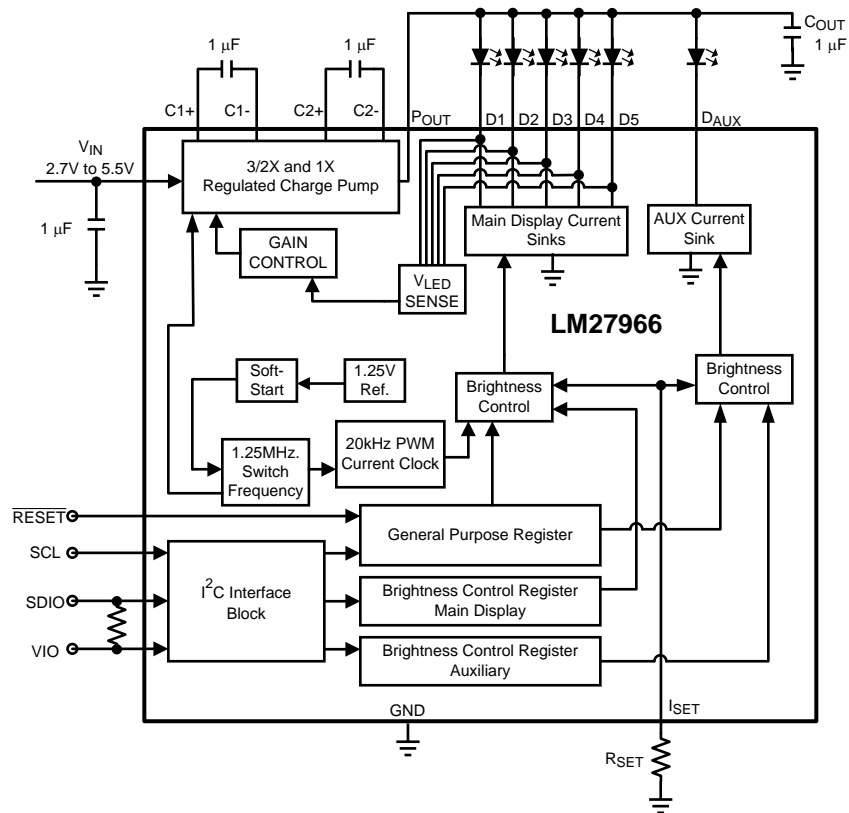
1 µF

1 µF

$C_{OUT}$
1 µF

C1+ C1- C2+ C2- $P_{OUT}$ D1 D2 D3 D4 D5 $D_{AUX}$

$V_{IN}$
2.7V to 5.5V

1 µF

3/2X and 1X
Regulated Charge Pump

Main Display Current Sinks

AUX Current Sink

GAIN CONTROL

$V_{LED}$
SENSE

LM27966

Soft-Start

1.25V Ref.

Brightness Control

Brightness Control

1.25MHz. Switch Frequency

20kHz PWM Current Clock

$\overline{RESET}$

SCL

SDIO

VIO

$I^2C$ Interface Block

General Purpose Register

Brightness Control Register Main Display

Brightness Control Register Auxiliary

GND

$I_{SET}$

$R_{SET}$